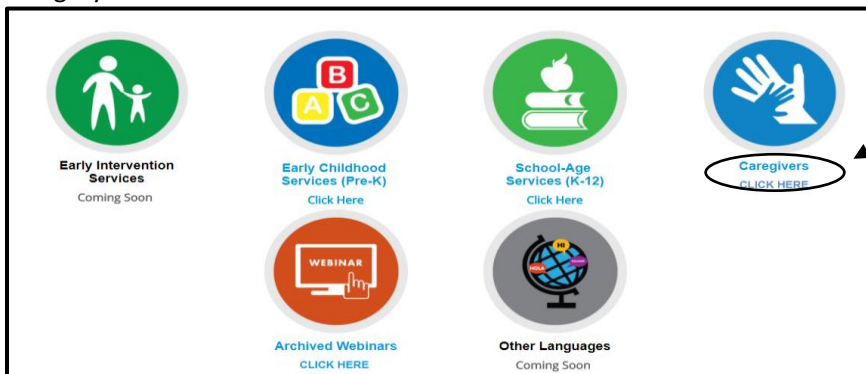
Early Intervention Services
Coming Soon

A B C

Early Childhood Services (Pre-K)
Click Here

School-Age Services (K-12)
Click Here

Caregivers
CLICK HERE

WEBINAR

Archived Webinars
CLICK HERE

HI
HOLA

Other Languages
Coming Soon